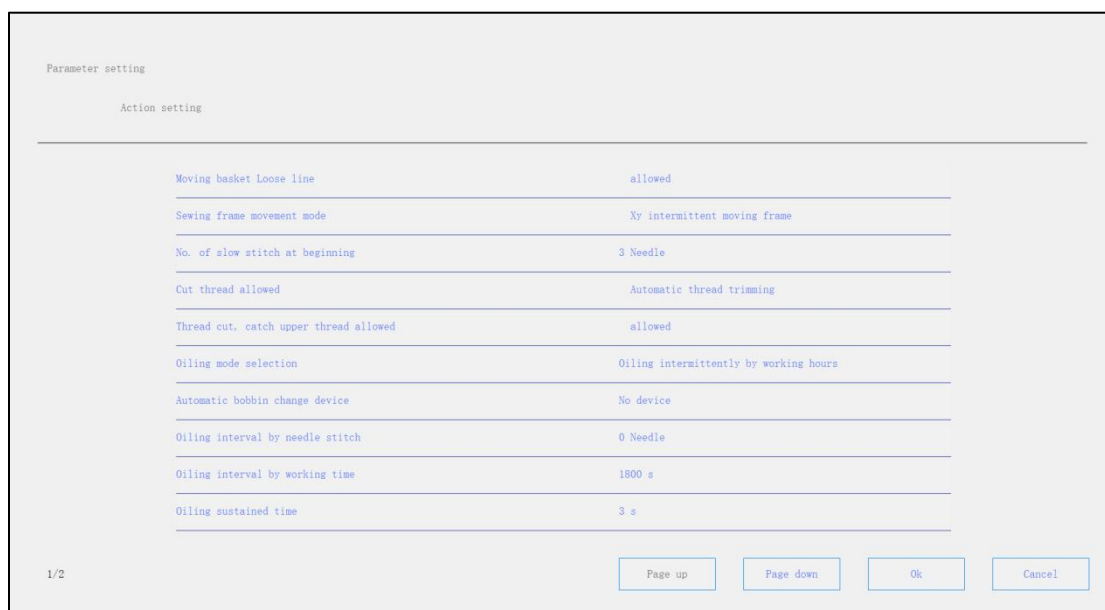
Parameter setting

Action setting

| | |
|---|---|
| Moving basket Loose line | allowed |
| Sewing frame movement mode | Xy intermittent moving frame |
| No. of slow stitch at beginning | 3 Needle |
| Cut thread allowed | Automatic thread trimming |
| Thread cut, catch upper thread allowed | allowed |
| Oiling mode selection | Oiling intermittently by working hours |
| Automatic bobbin change device | No device |
| Oiling interval by needle stitch | 0 Needle |
| Oiling interval by working time | 1800 s |
| Oiling sustained time | 3 s |

1/2

Page up

Page down

Ok

Cancel